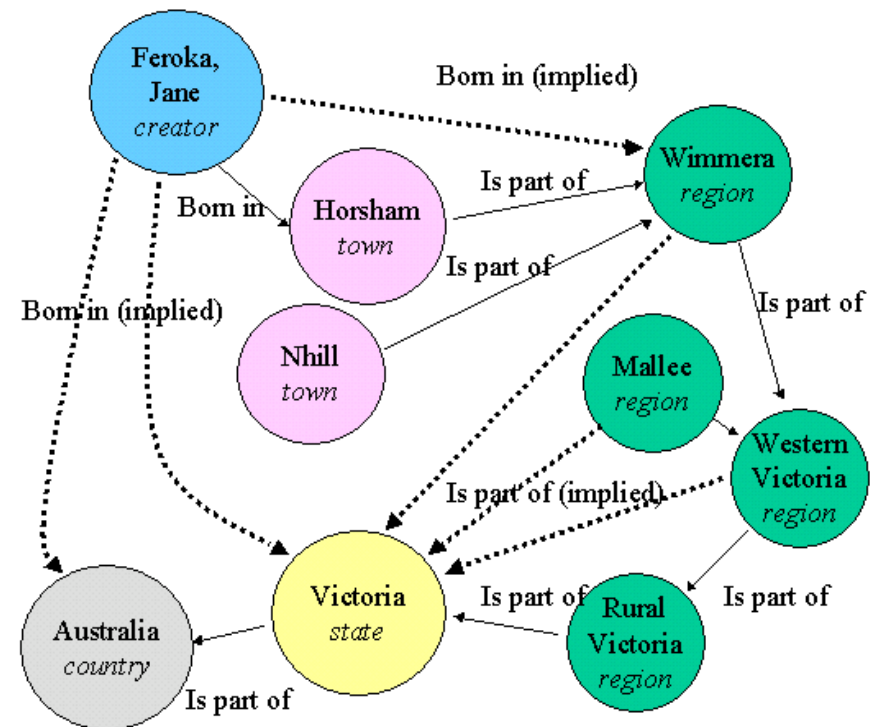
Feroka, Jane
creator

Born in (implied)

Wimmera
region

Is part of

Born in

Horsham
town

Is part of

Born in (implied)

Is part of

Nhill
town

Mallee
region

Western Victoria
region

Is part of (implied)

Victoria
state

Is part of

Is part of

Rural Victoria
region

Australia
country

Is part of